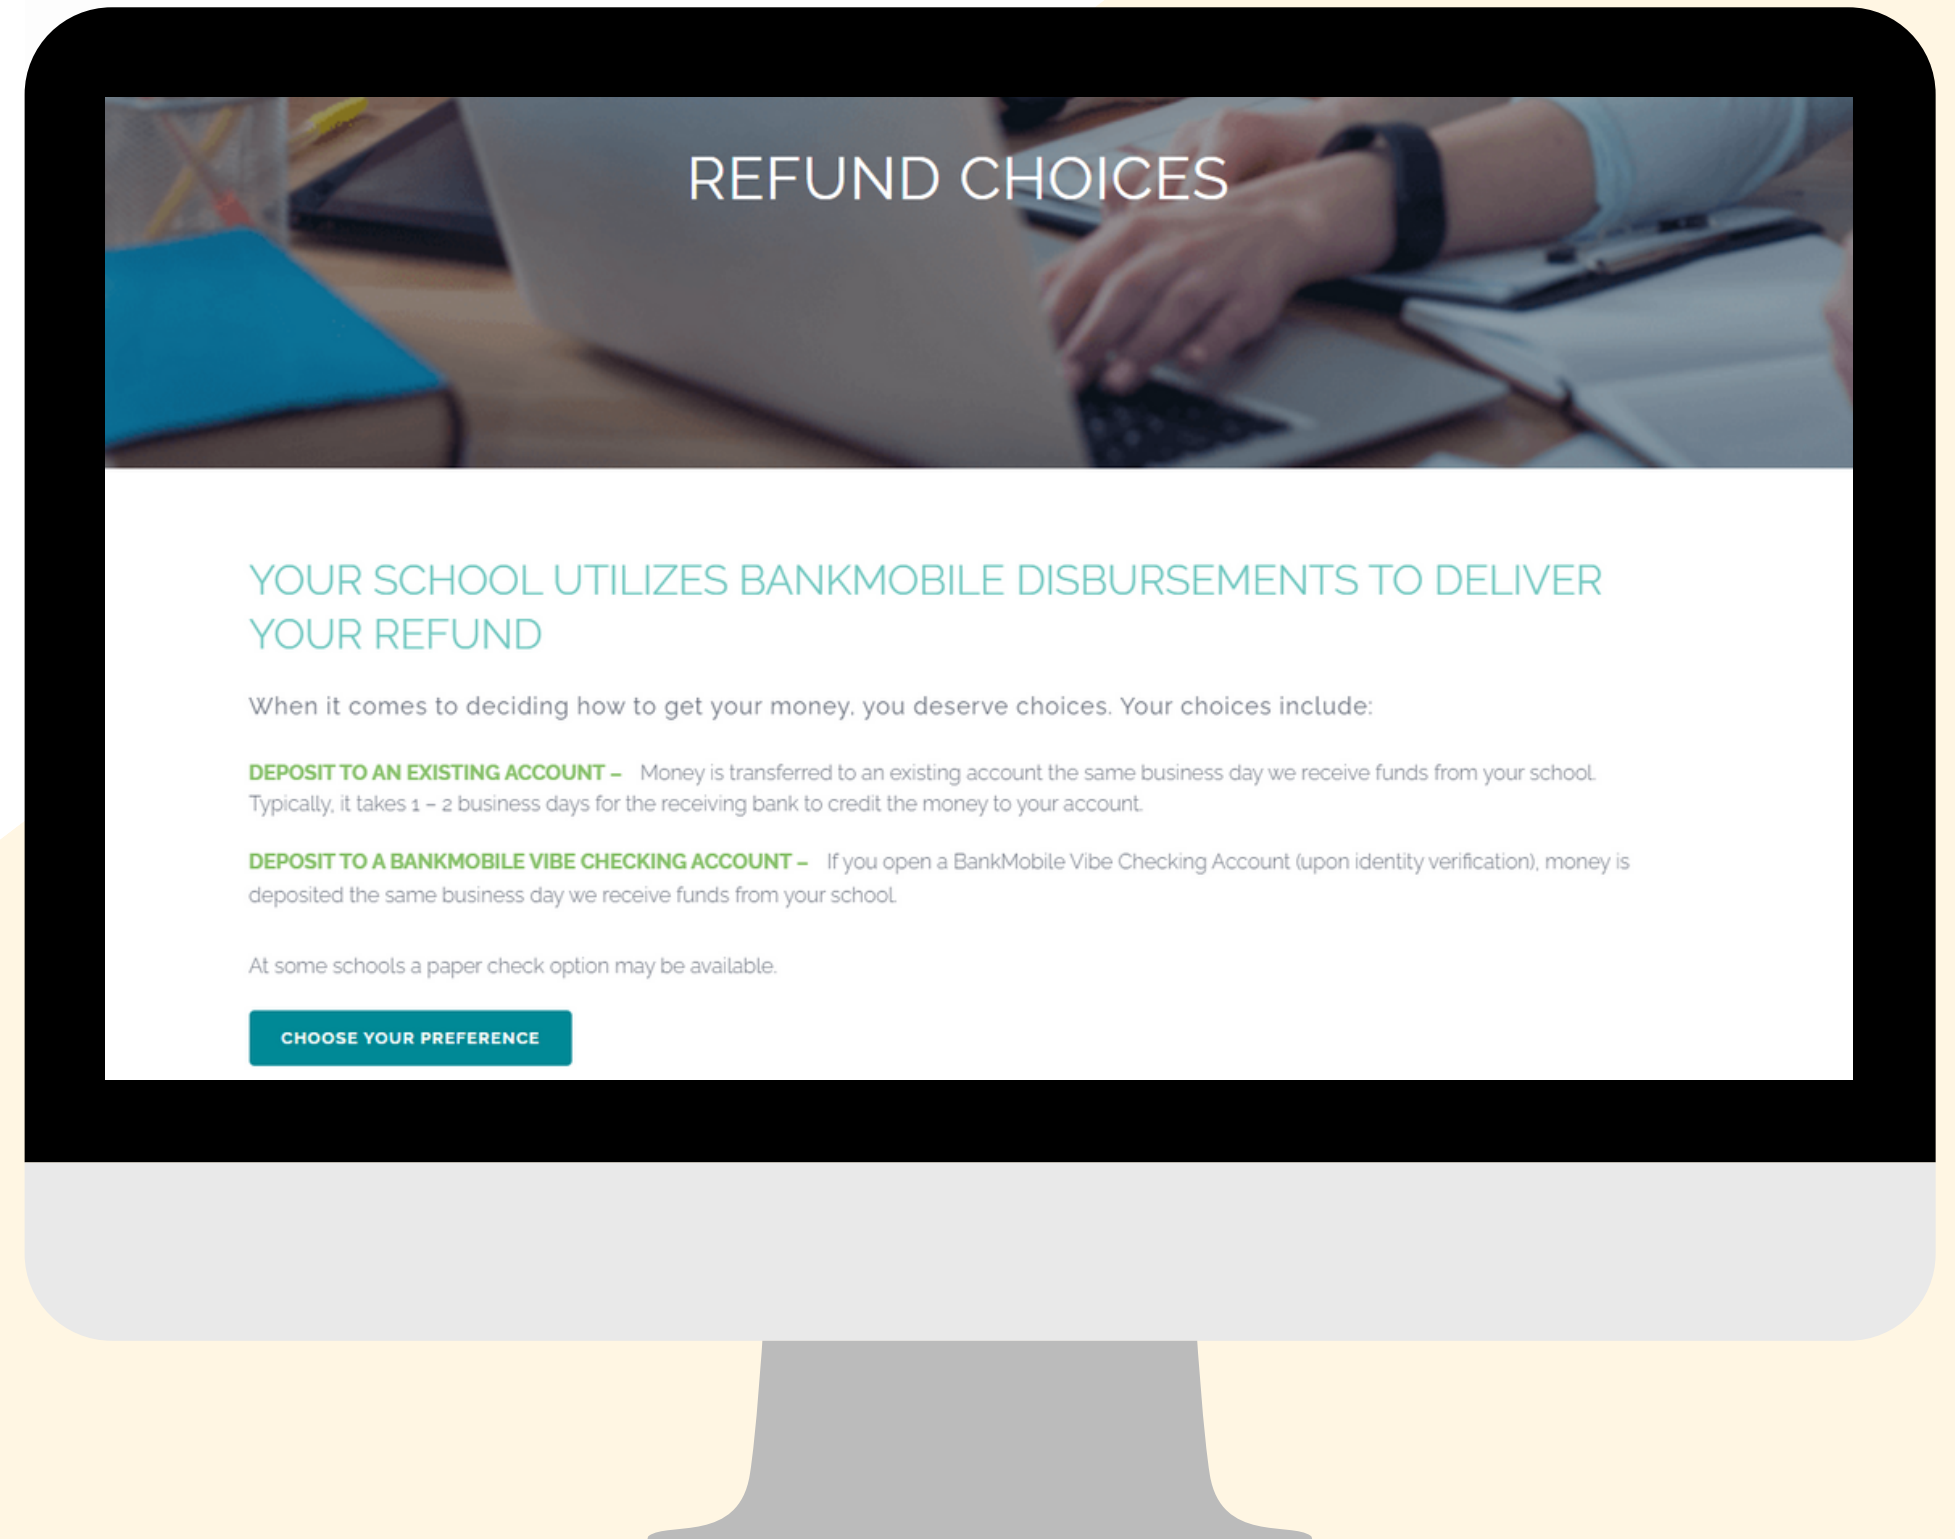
REFUND CHOICES

YOUR SCHOOL UTILIZES BANKMOBILE DISBURSEMENTS TO DELIVER YOUR REFUND

When it comes to deciding how to get your money, you deserve choices. Your choices include:

DEPOSIT TO AN EXISTING ACCOUNT – Money is transferred to an existing account the same business day we receive funds from your school. Typically, it takes 1 – 2 business days for the receiving bank to credit the money to your account.

DEPOSIT TO A BANKMOBILE VIBE CHECKING ACCOUNT – If you open a BankMobile Vibe Checking Account (upon identity verification), money is deposited the same business day we receive funds from your school.

At some schools a paper check option may be available.

CHOOSE YOUR PREFERENCE